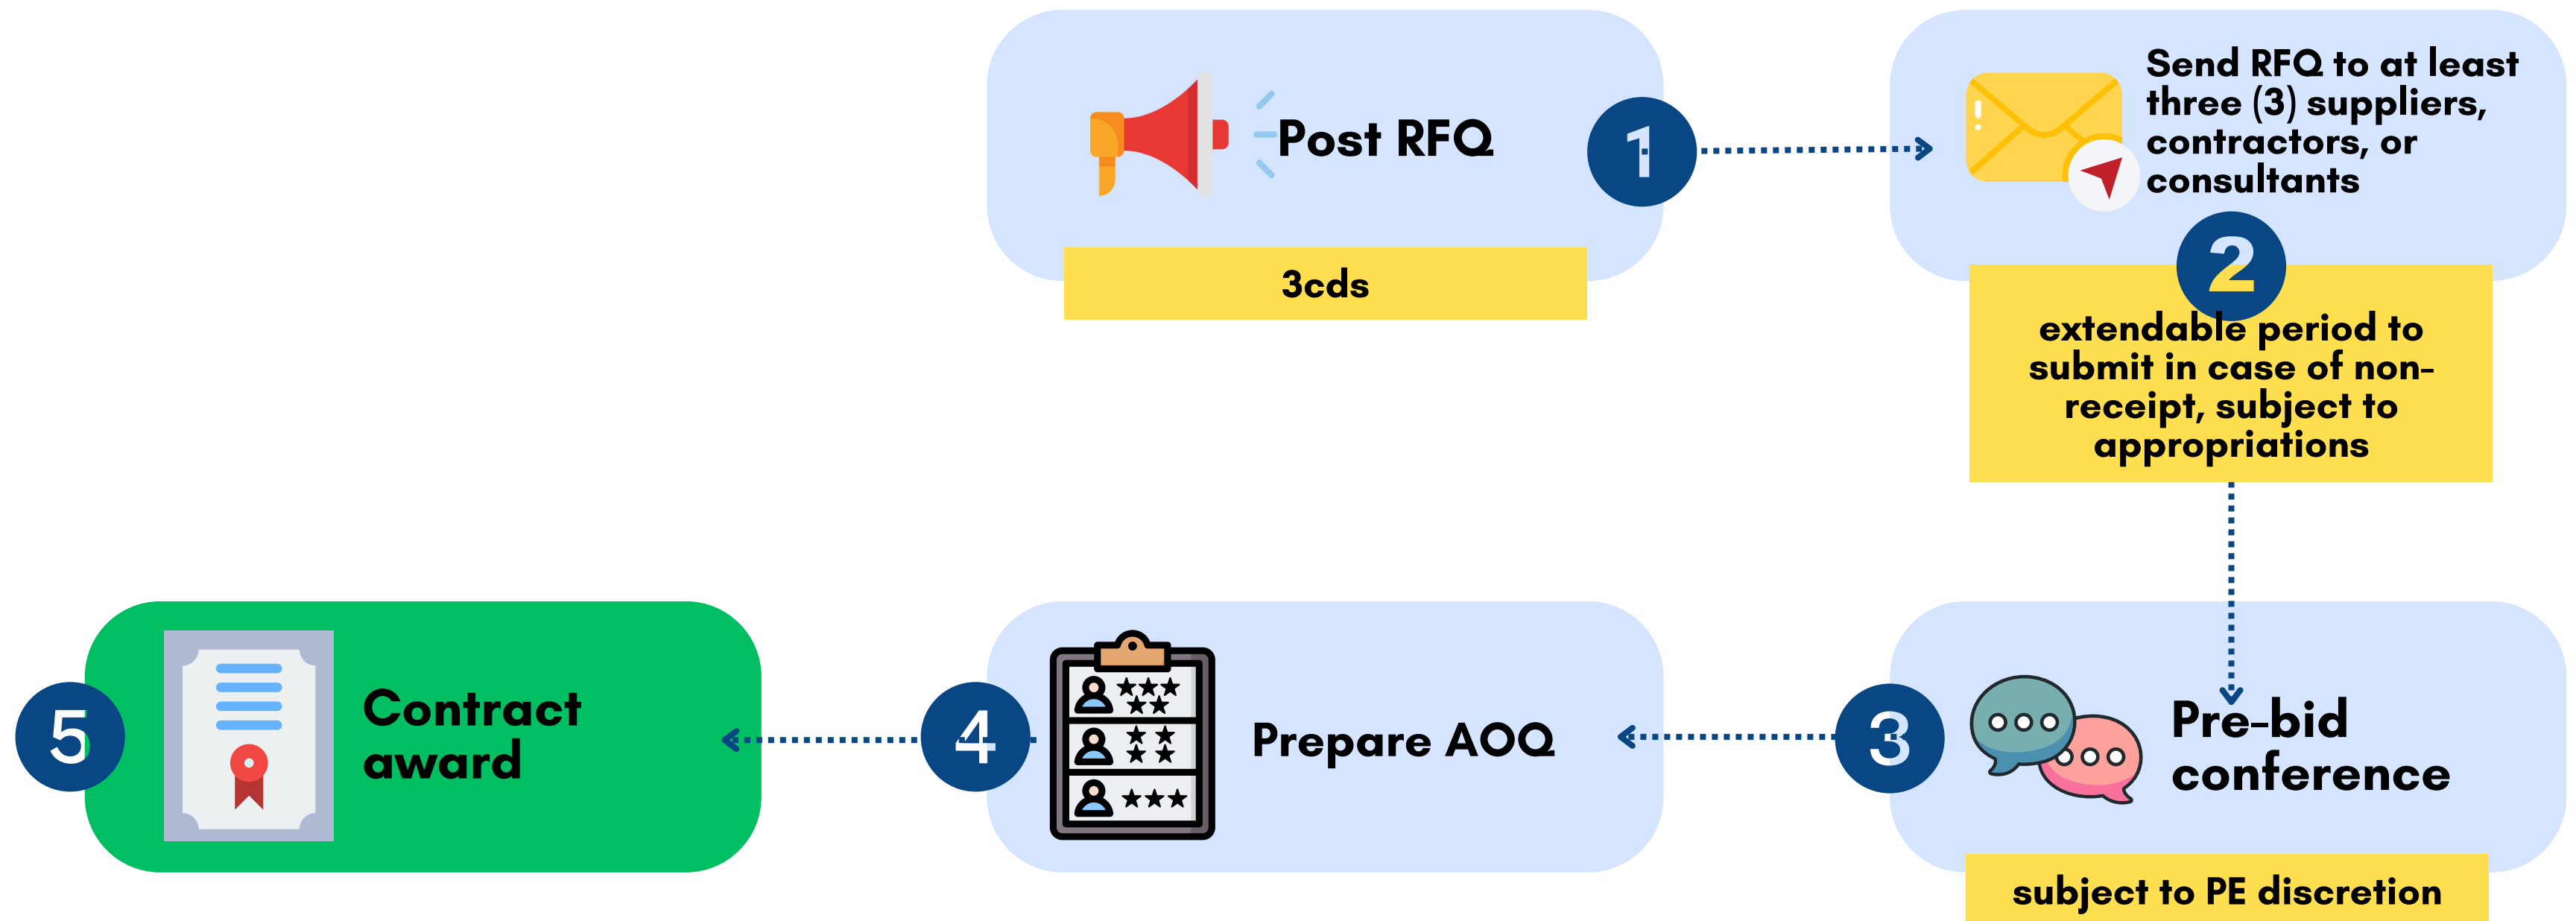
Post RFQ

3cds

1

Send RFQ to at least three (3) suppliers, contractors, or consultants

2

extendable period to submit in case of non-receipt, subject to appropriations

3

Pre-bid conference

subject to PE discretion

4

Prepare AOQ

5

Contract award